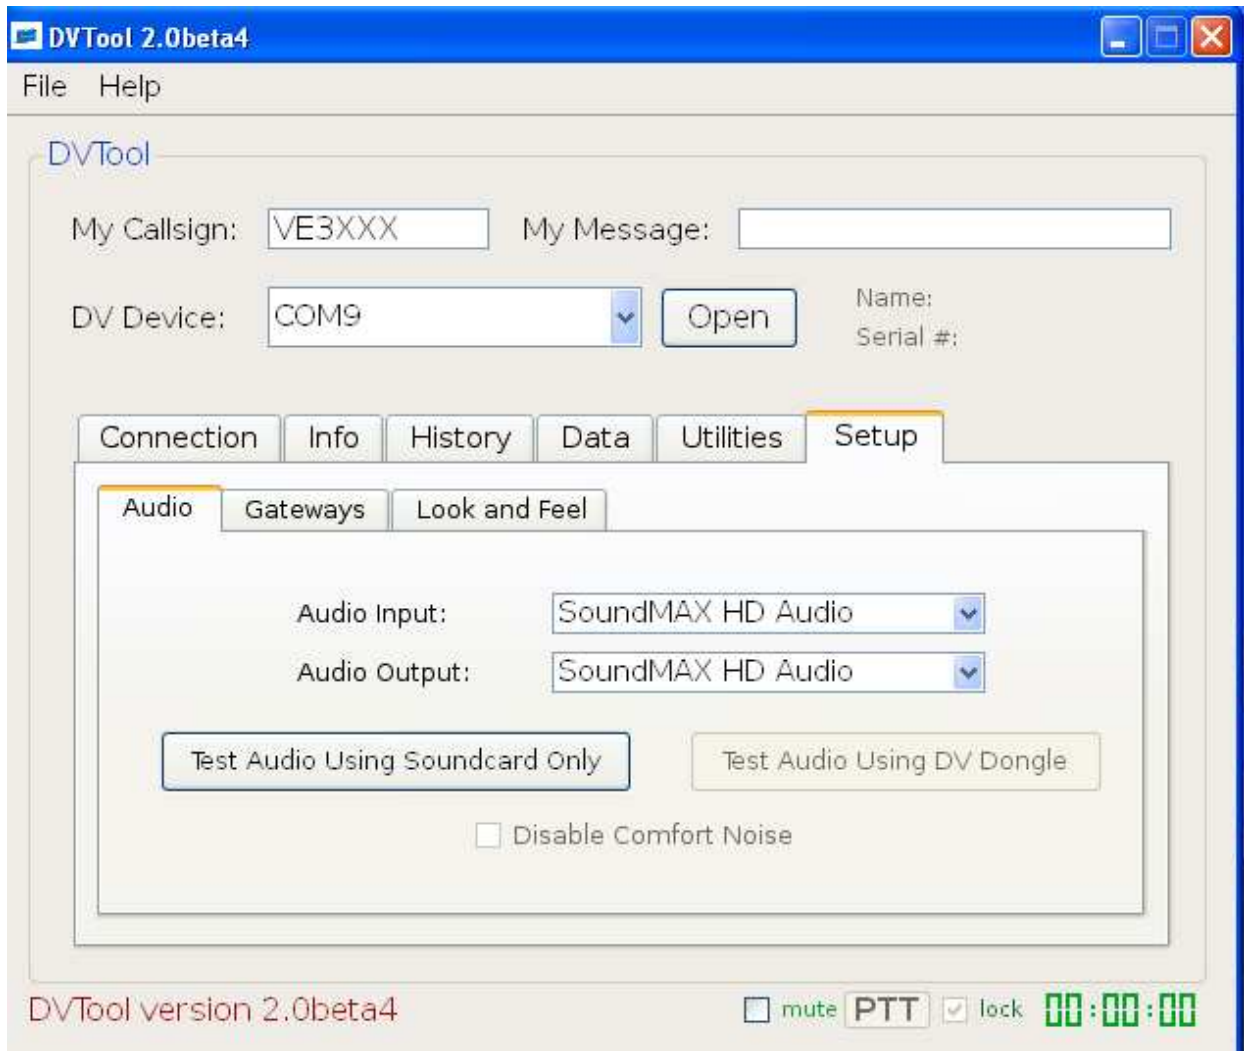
DVTool 2.0beta4

File Help

DVTool

My Callsign: VE3XXX My Message:

DV Device: COM9 Open

Name:
Serial #:

Connection Info History Data Utilities Setup

Audio Gateways Look and Feel

Audio Input: SoundMAX HD Audio

Audio Output: SoundMAX HD Audio

Test Audio Using Soundcard Only

Test Audio Using DV Dongle

Disable Comfort Noise

DVTool version 2.0beta4

mute PTT lock 00:00:00